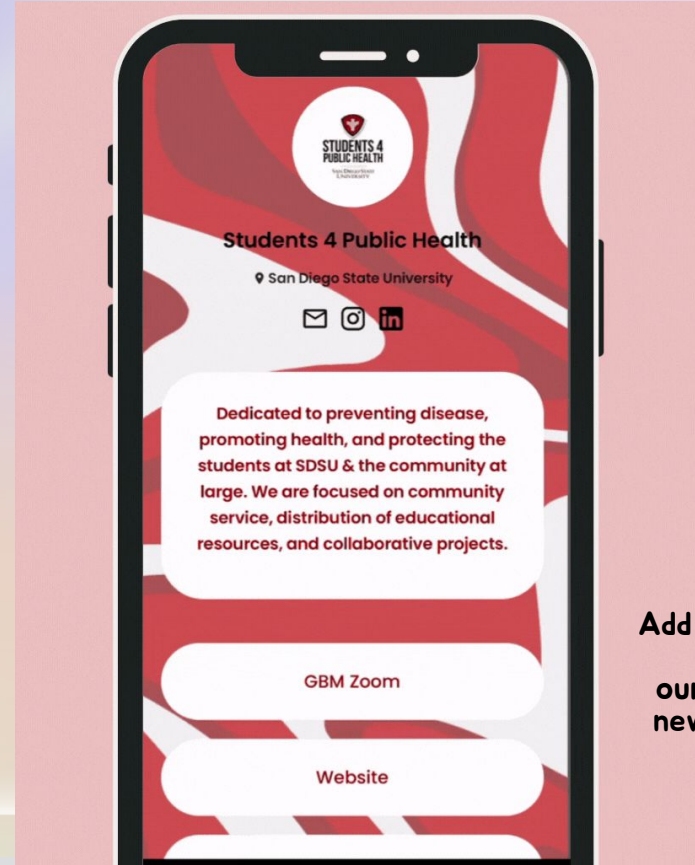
STUDENTS 4 PUBLIC HEALTH
San Diego State University

Students 4 Public Health

San Diego State University

Dedicated to preventing disease, promoting health, and protecting the students at SDSU & the community at large. We are focused on community service, distribution of educational resources, and collaborative projects.

GBM Zoom

Website

Add

our
nev